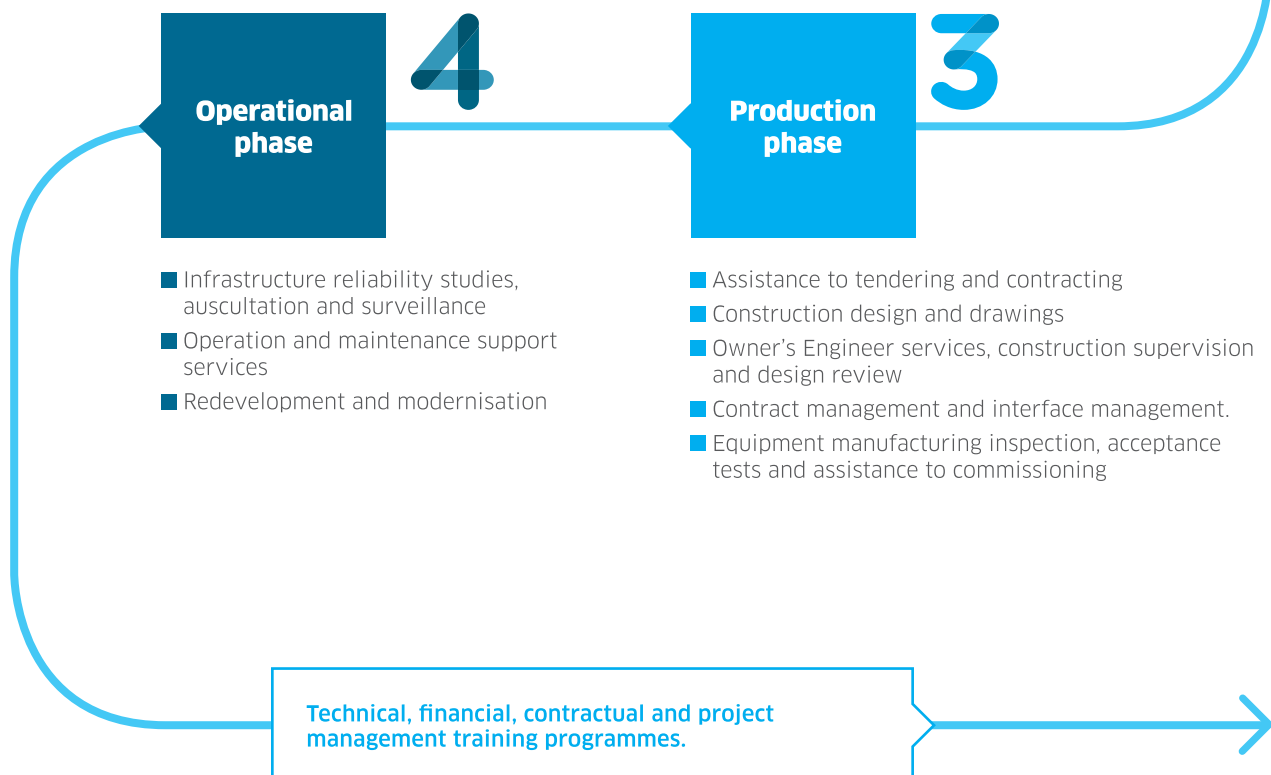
Operational phase

4

Production phase

3

Infrastructure reliability studies, auscultation and surveillance
Operation and maintenance support services
Redevelopment and modernisation

Assistance to tendering and contracting
Construction design and drawings
Owner's Engineer services, construction supervision and design review
Contract management and interface management.
Equipment manufacturing inspection, acceptance tests and assistance to commissioning

Technical, financial, contractual and project management training programmes.